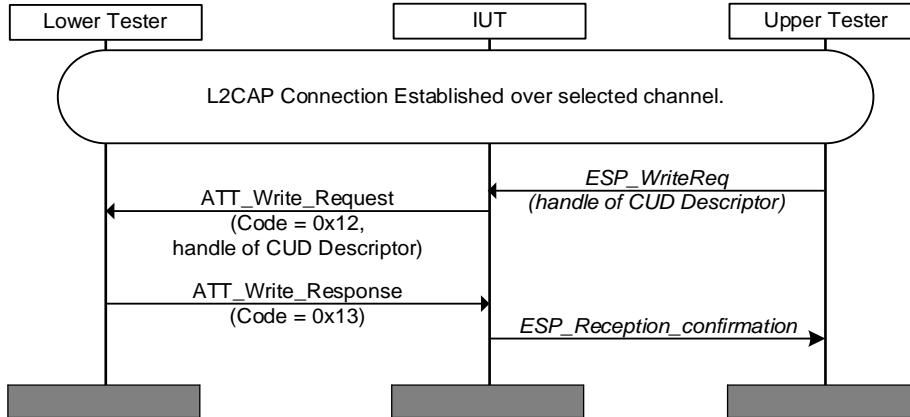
Lower Tester

IUT

Upper Tester

L2CAP Connection Established over selected channel.

ESP_WriteReq
(handle of CUD Descriptor)

ATT_Write_Request
(Code = 0x12,
handle of CUD Descriptor)

ATT_Write_Response
(Code = 0x13)

ESP_Reception_confirmation